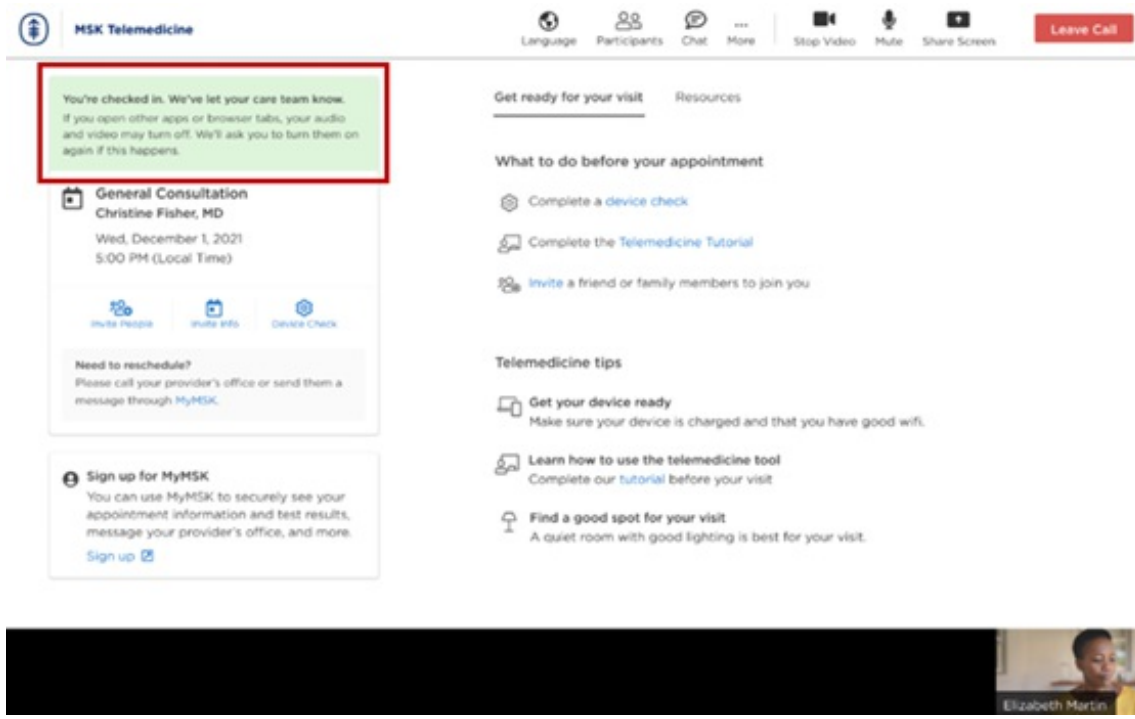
MSK Telemedicine

Language Participants Chat More Stop Video Mute Share Screen Leave Call

You're checked in. We've let your care team know.
If you open other apps or browser tabs, your audio and video may turn off. We'll ask you to turn them on again if this happens.

General Consultation
Christine Fisher, MD
Wed, December 1, 2021
5:00 PM (Local Time)

Invite People Invite Info Device Check

Need to reschedule?
Please call your provider's office or send them a message through MyMSK.

Sign up for MyMSK
You can use MyMSK to securely see your appointment information and test results, message your provider's office, and more.
Sign up

Get ready for your visit Resources

What to do before your appointment

Complete a device check

Complete the Telemedicine Tutorial

Invite a friend or family members to join you

Telemedicine tips

Get your device ready
Make sure your device is charged and that you have good wifi.

Learn how to use the telemedicine tool
Complete our tutorial before your visit

Find a good spot for your visit
A quiet room with good lighting is best for your visit.

Elizabeth Martin